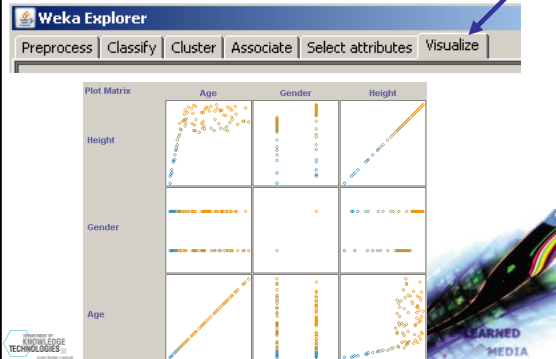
Weka Explorer

Preprocess | Classify | Cluster | Associate | Select attributes | Visualize

| Plot Matrix | Age | Gender | Height |
|---|---|---|---|
| Height | | | |
| Gender | | | |
| Age | | | |

DEPARTMENT OF KNOWLEDGE TECHNOLOGIES

LEARNED MEDIA